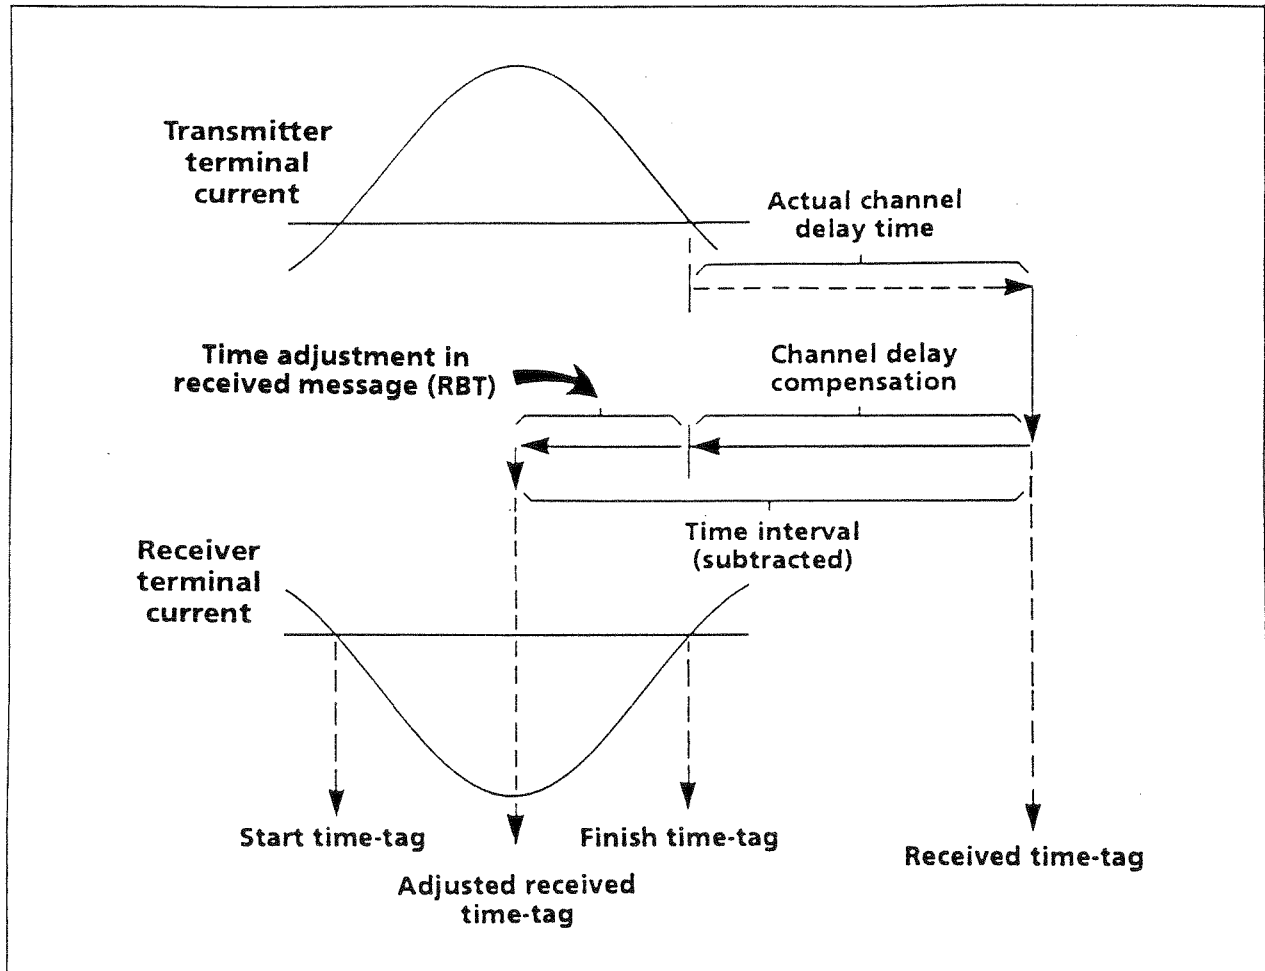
Transmitter terminal current

Actual channel delay time

Time adjustment in received message (RBT)

Channel delay compensation

Time interval (subtracted)

Receiver terminal current

Start time-tag

Finish time-tag

Received time-tag

Adjusted received time-tag